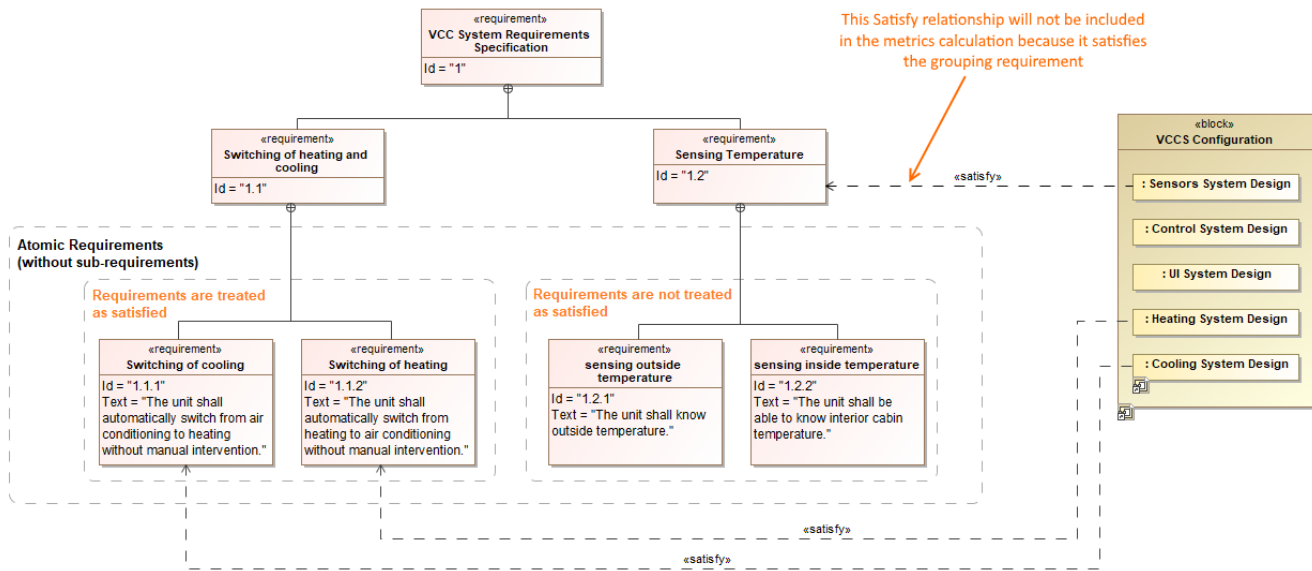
«requirement»
VCC System Requirements Specification
Id = "1"

This Satisfy relationship will not be included in the metrics calculation because it satisfies the grouping requirement

«requirement»
Switching of heating and cooling
Id = "1.1"

«requirement»
Sensing Temperature
Id = "1.2"

«satisfy»

«block»
VCCS Configuration
: Sensors System Design
: Control System Design
: UI System Design
: Heating System Design
: Cooling System Design

Atomic Requirements
(without sub-requirements)

Requirements are treated as satisfied

Requirements are not treated as satisfied

«requirement»
Switching of cooling
Id = "1.1.1"
Text = "The unit shall automatically switch from air conditioning to heating without manual intervention."

«requirement»
Switching of heating
Id = "1.1.2"
Text = "The unit shall automatically switch from heating to air conditioning without manual intervention."

«requirement»
sensing outside temperature
Id = "1.2.1"
Text = "The unit shall know outside temperature."

«requirement»
sensing inside temperature
Id = "1.2.2"
Text = "The unit shall be able to know interior cabin temperature."

«satisfy»

«satisfy»